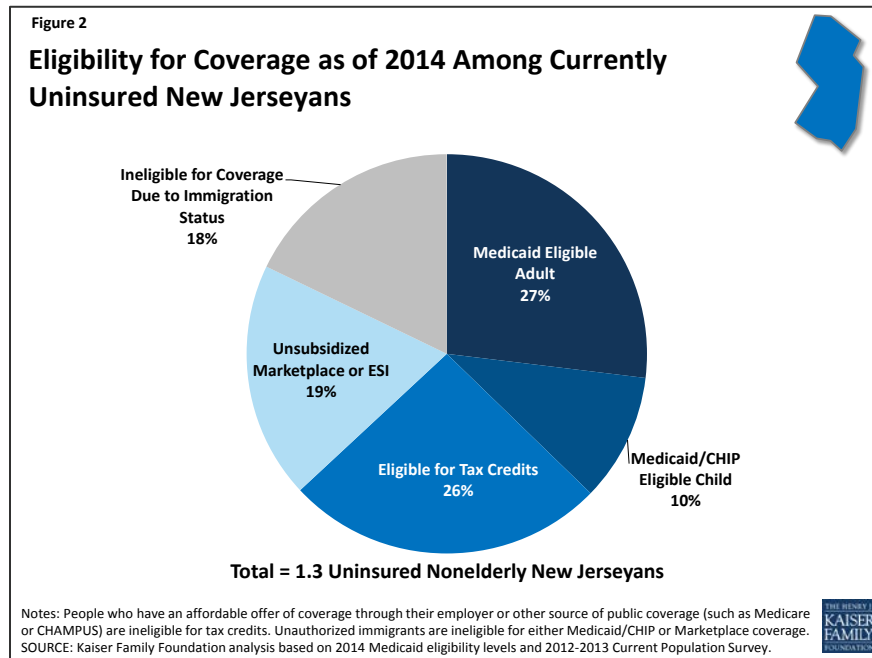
Figure 2

Eligibility for Coverage as of 2014 Among Currently Uninsured New Jerseyans

Ineligible for Coverage Due to Immigration Status
18%

Medicaid Eligible Adult
27%

Unsubsidized Marketplace or ESI
19%

Medicaid/CHIP Eligible Child
10%

Eligible for Tax Credits
26%

Total = 1.3 Uninsured Nonelderly New Jerseyans

Notes: People who have an affordable offer of coverage through their employer or other source of public coverage (such as Medicare or CHAMPUS) are ineligible for tax credits. Unauthorized immigrants are ineligible for either Medicaid/CHIP or Marketplace coverage.
SOURCE: Kaiser Family Foundation analysis based on 2014 Medicaid eligibility levels and 2012-2013 Current Population Survey.

THE HENRY J. KAISER FAMILY FOUNDATION